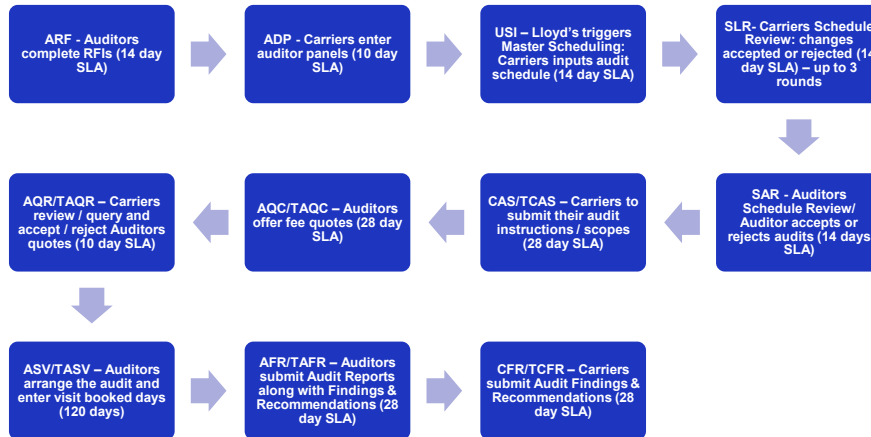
ARF - Auditors complete RFIs (14 day SLA)

ADP - Carriers enter auditor panels (10 day SLA)

USI – Lloyd's triggers Master Scheduling: Carriers inputs audit schedule (14 day SLA)

SLR- Carriers Schedule Review: changes accepted or rejected (14 day SLA) – up to 3 rounds

SAR - Auditors Schedule Review/ Auditor accepts or rejects audits (14 days SLA)

CAS/TCAS – Carriers to submit their audit instructions / scopes (28 day SLA)

AQC/TAQC – Auditors offer fee quotes (28 day SLA)

AQR/TAQR – Carriers review / query and accept / reject Auditors quotes (10 day SLA)

ASV/TASV – Auditors arrange the audit and enter visit booked days (120 days)

AFR/TAFR – Auditors submit Audit Reports along with Findings & Recommendations (28 day SLA)

CFR/TCFR – Carriers submit Audit Findings & Recommendations (28 day SLA)